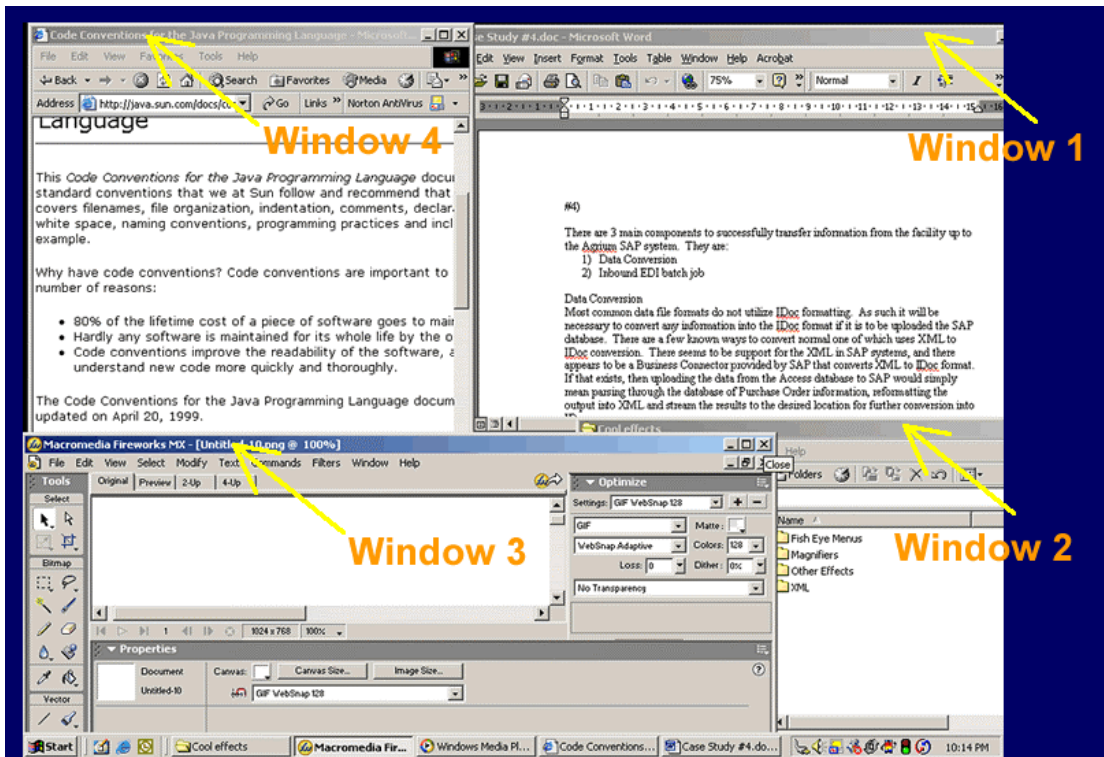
Code Conventions for the Java Programming Language - Microsoft

File Edit View Favorites Tools Help

Back Search Favorites Media

Address http://java.sun.com/docs/co Go Links Norton AntiVirus

Language

Window 4

This Code Conventions for the Java Programming Language docu standard conventions that we at Sun follow and recommend that covers filenames, file organization, indentation, comments, declar white space, naming conventions, programming practices and incl example.

Why have code conventions? Code conventions are important to number of reasons:

- 80% of the lifetime cost of a piece of software goes to mai
- Hardly any software is maintained for its whole life by the o
- Code conventions improve the readability of the software, a understand new code more quickly and thoroughly.

The Code Conventions for the Java Programming Language docum updated on April 20, 1999.

se Study #4.doc - Microsoft Word

Edit View Insert Format Tools Table Window Help Acrobat

75% Normal

Window 1

#4)

There are 3 main components to successfully transfer information from the facility up to the Agrium SAP system. They are:
1) Data Conversion
2) Inbound EDI batch job

Data Conversion
Most common data file formats do not utilize IDoc formatting. As such it will be necessary to convert any information into the IDoc format if it is to be uploaded the SAP database. There are a few known ways to convert normal one of which uses XML to IDoc conversion. There seems to be support for the XML in SAP systems, and there appears to be a Business Connector provided by SAP that converts XML to IDoc format. If that exists, then uploading the data from the Access database to SAP would simply mean parsing through the database of Purchase Order information, reformatting the output into XML and stream the results to the desired location for further conversion into

Cool effects

Help

Close

Folders

Name

Fish Eye Menus
Magnifiers
Other Effects
XML

Window 2

Macromedia Fireworks MX - [Untitled-10.png @ 100%]

File Edit View Select Modify Text Commands Filters Window Help

Tools

Select

Bitmap

Vector

Original Preview 2-Up 4-Up

Window 3

1024 x 768 100%

Optimize

Settings: GIF WebSnap 128

GIF Matte:

WebSnap Adaptive Colors: 128

Loss: 0 Dither: 0%

No Transparency

Properties

Document Canvas: Canvas Size... Image Size...

Untitled-10 GIF WebSnap 128

Start Cool effects Macromedia Fir... Windows Media Pl... Code Conventions... Case Study #4.do... 10:14 PM